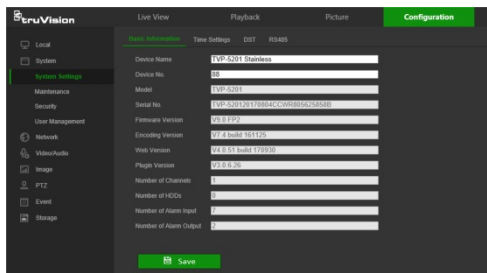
truVision

Live View
Playback
Picture
Configuration

Local
System
System Settings
Maintenance
Security
User Management
Network
Video/Audio
Image
PTZ
Event
Storage

Basic Information
Time Settings
DST
RS485

| | |
|---|---|
| Device Name | TVP-5201 Stainless |
| Device No. | 88 |
| Model | TVP-5201 |
| Serial No. | TVP-520120170804CCWR805625858B |
| Firmware Version | V5.0 FP2 |
| Encoding Version | V7.4 build 161125 |
| Web Version | V4.0.51 build 170930 |
| Plugin Version | V3.0.6.26 |
| Number of Channels | 1 |
| Number of HDDs | 0 |
| Number of Alarm Input | 7 |
| Number of Alarm Output | 2 |

Save